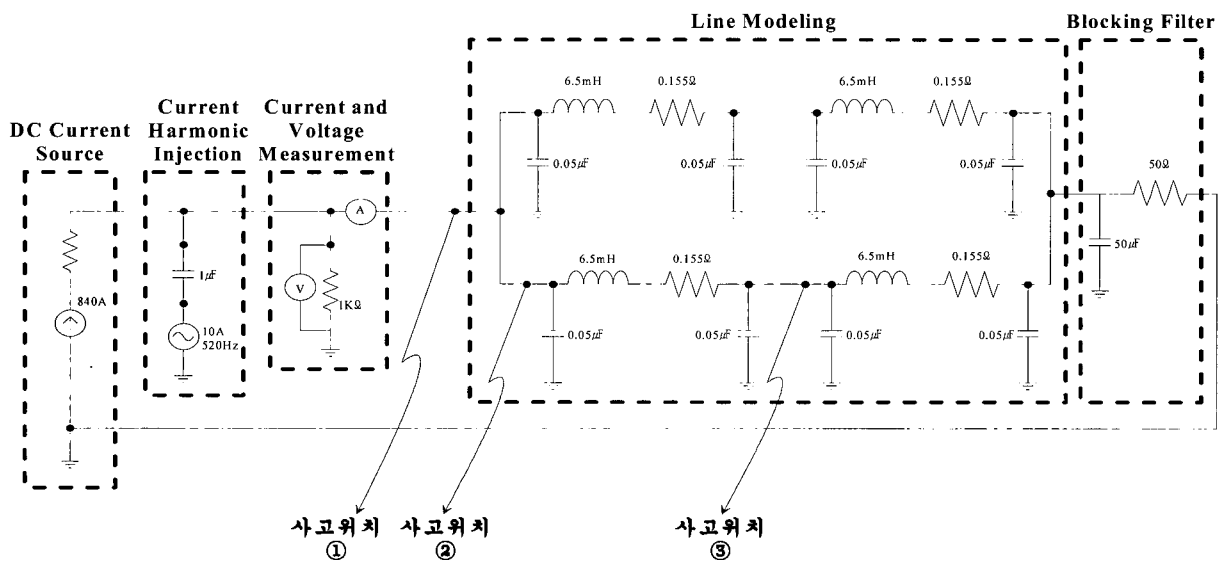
Line Modeling

Blocking Filter

DC Current Source

Current Harmonic Injection

Current and Voltage Measurement

840A

$1\mu F$

10A 520Hz

A

V

1KΩ

6.5mH

0.155Ω

6.5mH

0.155Ω

$0.05\mu F$

$0.05\mu F$

$0.05\mu F$

$0.05\mu F$

50Ω

$50\mu F$

6.5mH

0.155Ω

6.5mH

0.155Ω

$0.05\mu F$

$0.05\mu F$

$0.05\mu F$

$0.05\mu F$

사고위치 ①

사고위치 ②

사고위치 ③